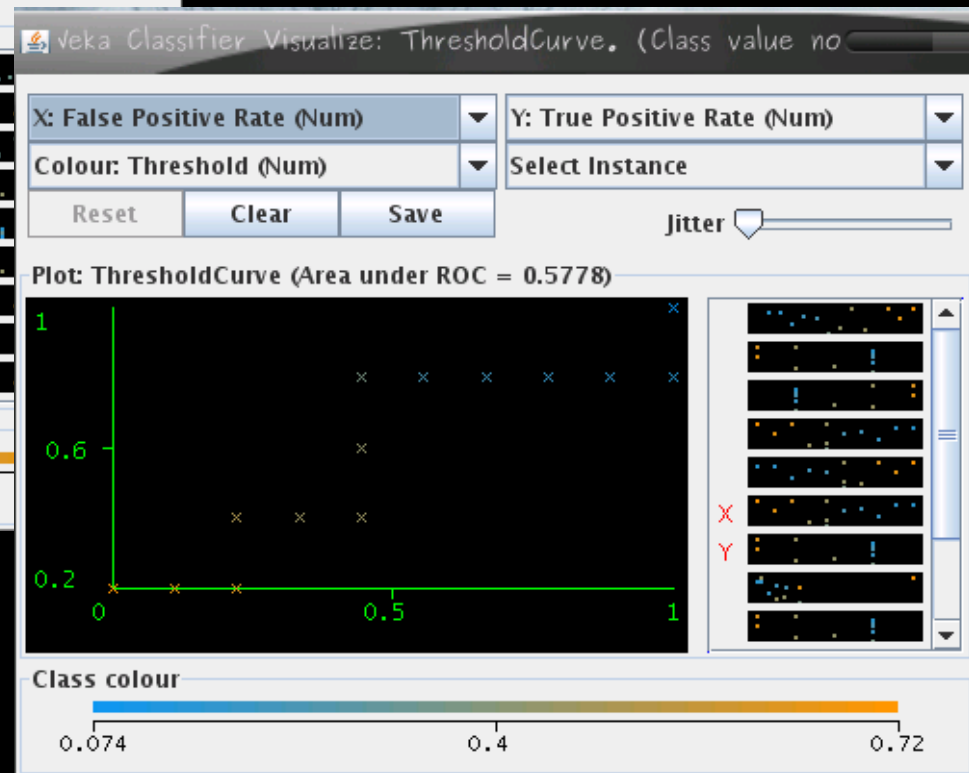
Weka Classifier Visualize: ThresholdCurve. (Class value no

X: False Positive Rate (Num)
Y: True Positive Rate (Num)
Colour: Threshold (Num)
Select Instance
Reset
Clear
Save
Jitter

Plot: ThresholdCurve (Area under ROC = 0.5778)

1
0.6
0.2
0
0.5
1

X
Y

Class colour
0.074
0.4
0.72